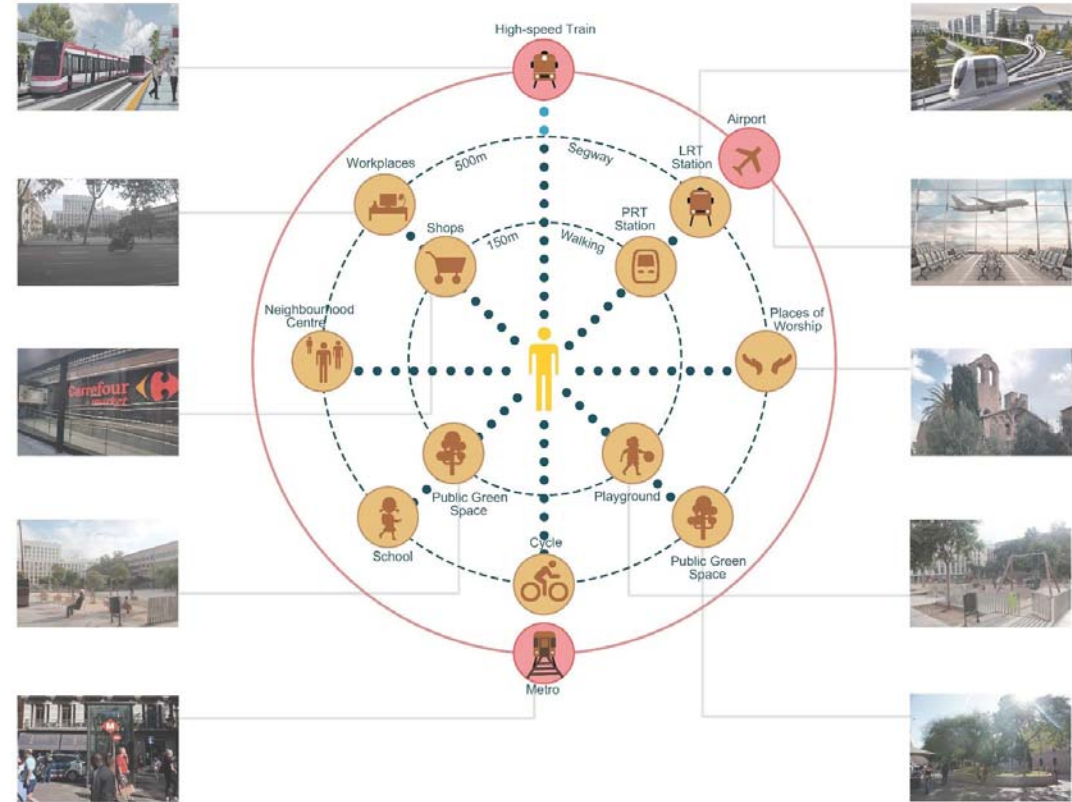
High-speed Train

Airport

Workplaces

500m

Segway

LRT Station

Shops

150m

Walking

PRT Station

Neighbourhood Centre

Places of Worship

Public Green Space

Playground

School

Cycle

Public Green Space

Metro

Carrefour market

M